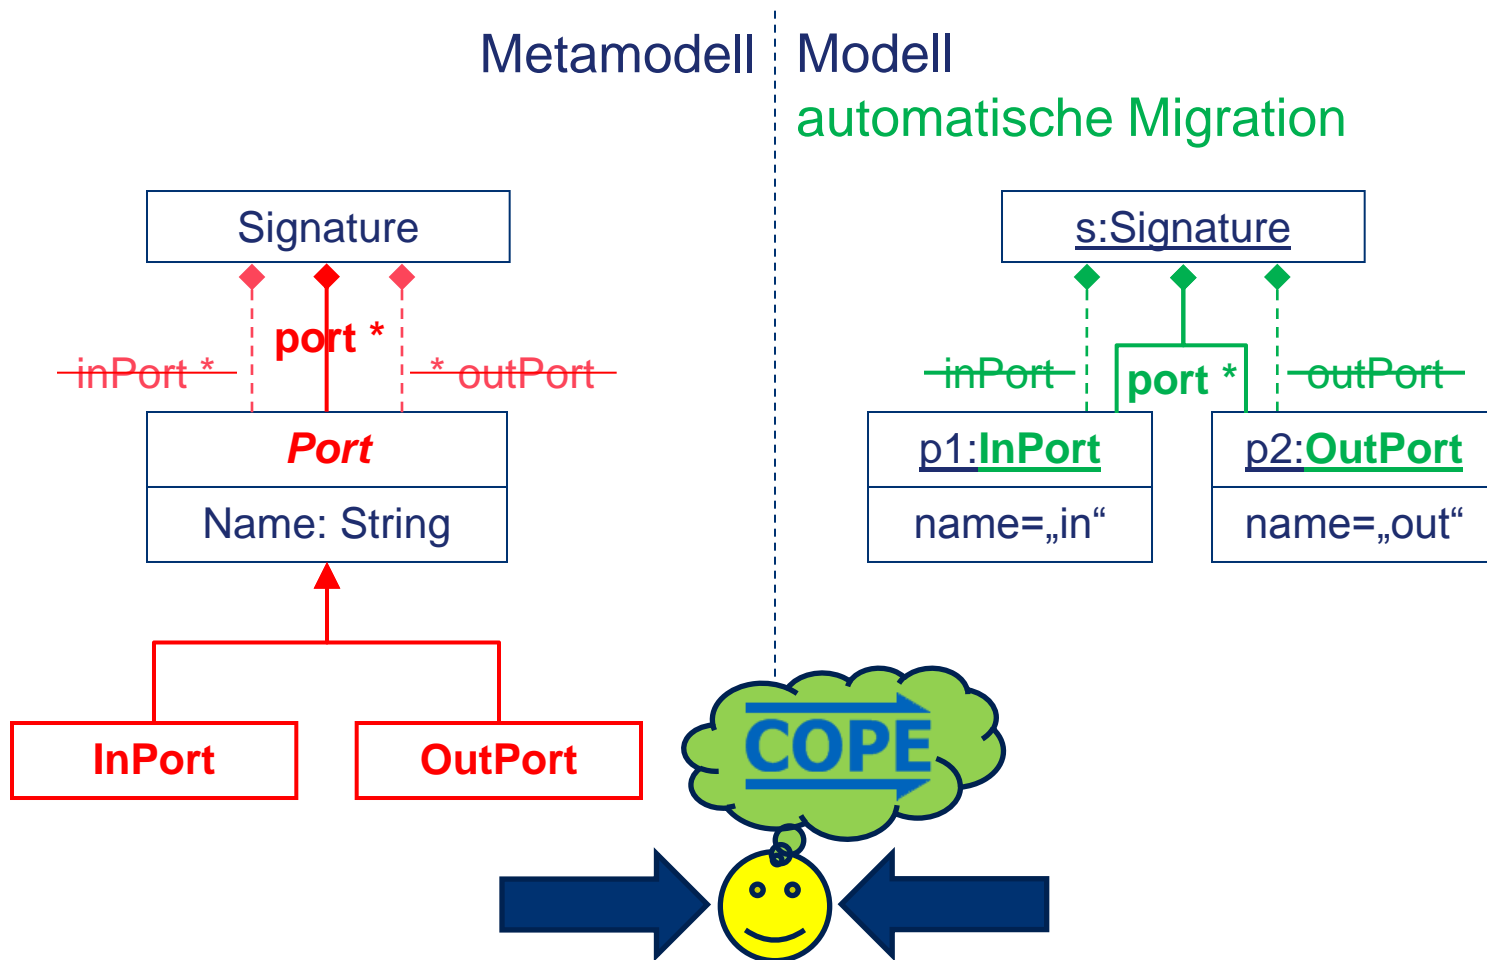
Metamodell

Modell

automatische Migration

Signature

port *

inPort *

* outPort

Port

Name: String

InPort

OutPort

s:Signature

inPort

port *

outPort

p1:InPort

name=„in“

p2:OutPort

name=„out“

COPE